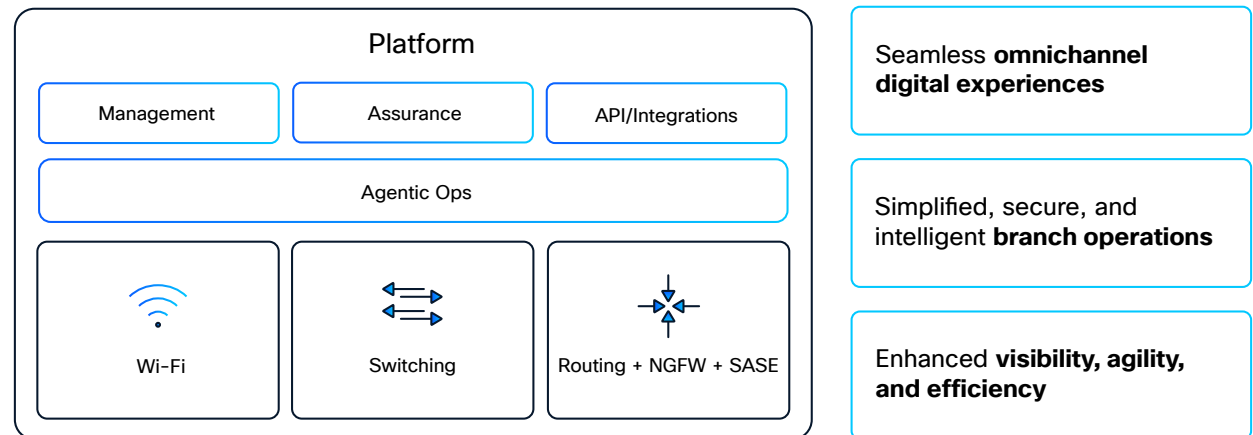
Platform

Management

Assurance

API/Integrations

Agentic Ops

Wi-Fi

Switching

Routing + NGFW + SASE

Seamless **omnichannel digital experiences**

Simplified, secure, and intelligent **branch operations**

Enhanced **visibility, agility, and efficiency**